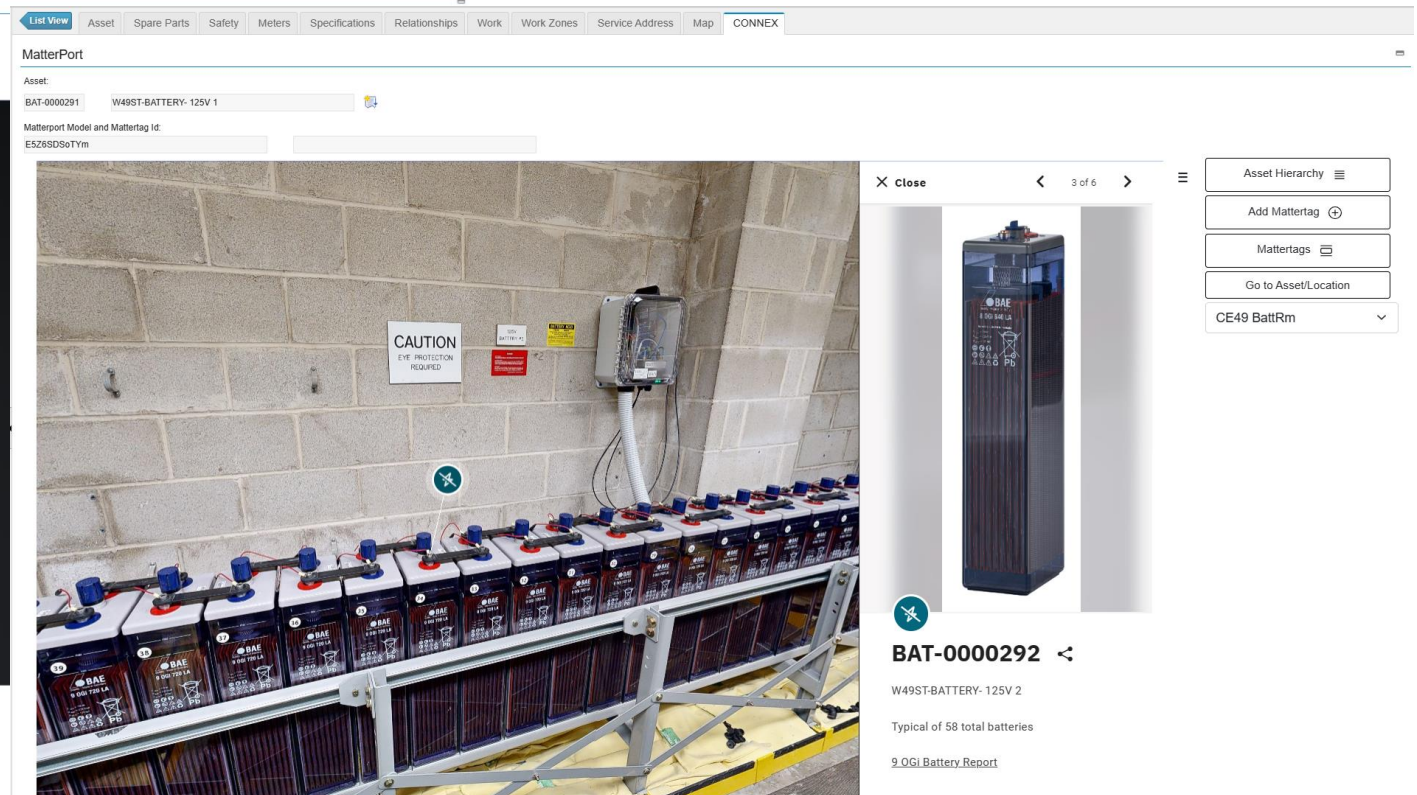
List View | Asset | Spare Parts | Safety | Meters | Specifications | Relationships | Work | Work Zones | Service Address | Map | CONNEX

MatterPort

Asset:

BAT-0000291 W49ST-BATTERY- 125V 1

Matterport Model and Mattertag Id:

E5Z6SDSoTYm

CAUTION
EYE PROTECTION REQUIRED

BAE

Close

3 of 6

BAE

BAT-0000292

W49ST-BATTERY- 125V 2

Typical of 58 total batteries

9 OGi Battery Report

Asset Hierarchy

Add Mattertag

Mattertags

Go to Asset/Location

CE49 BattRm